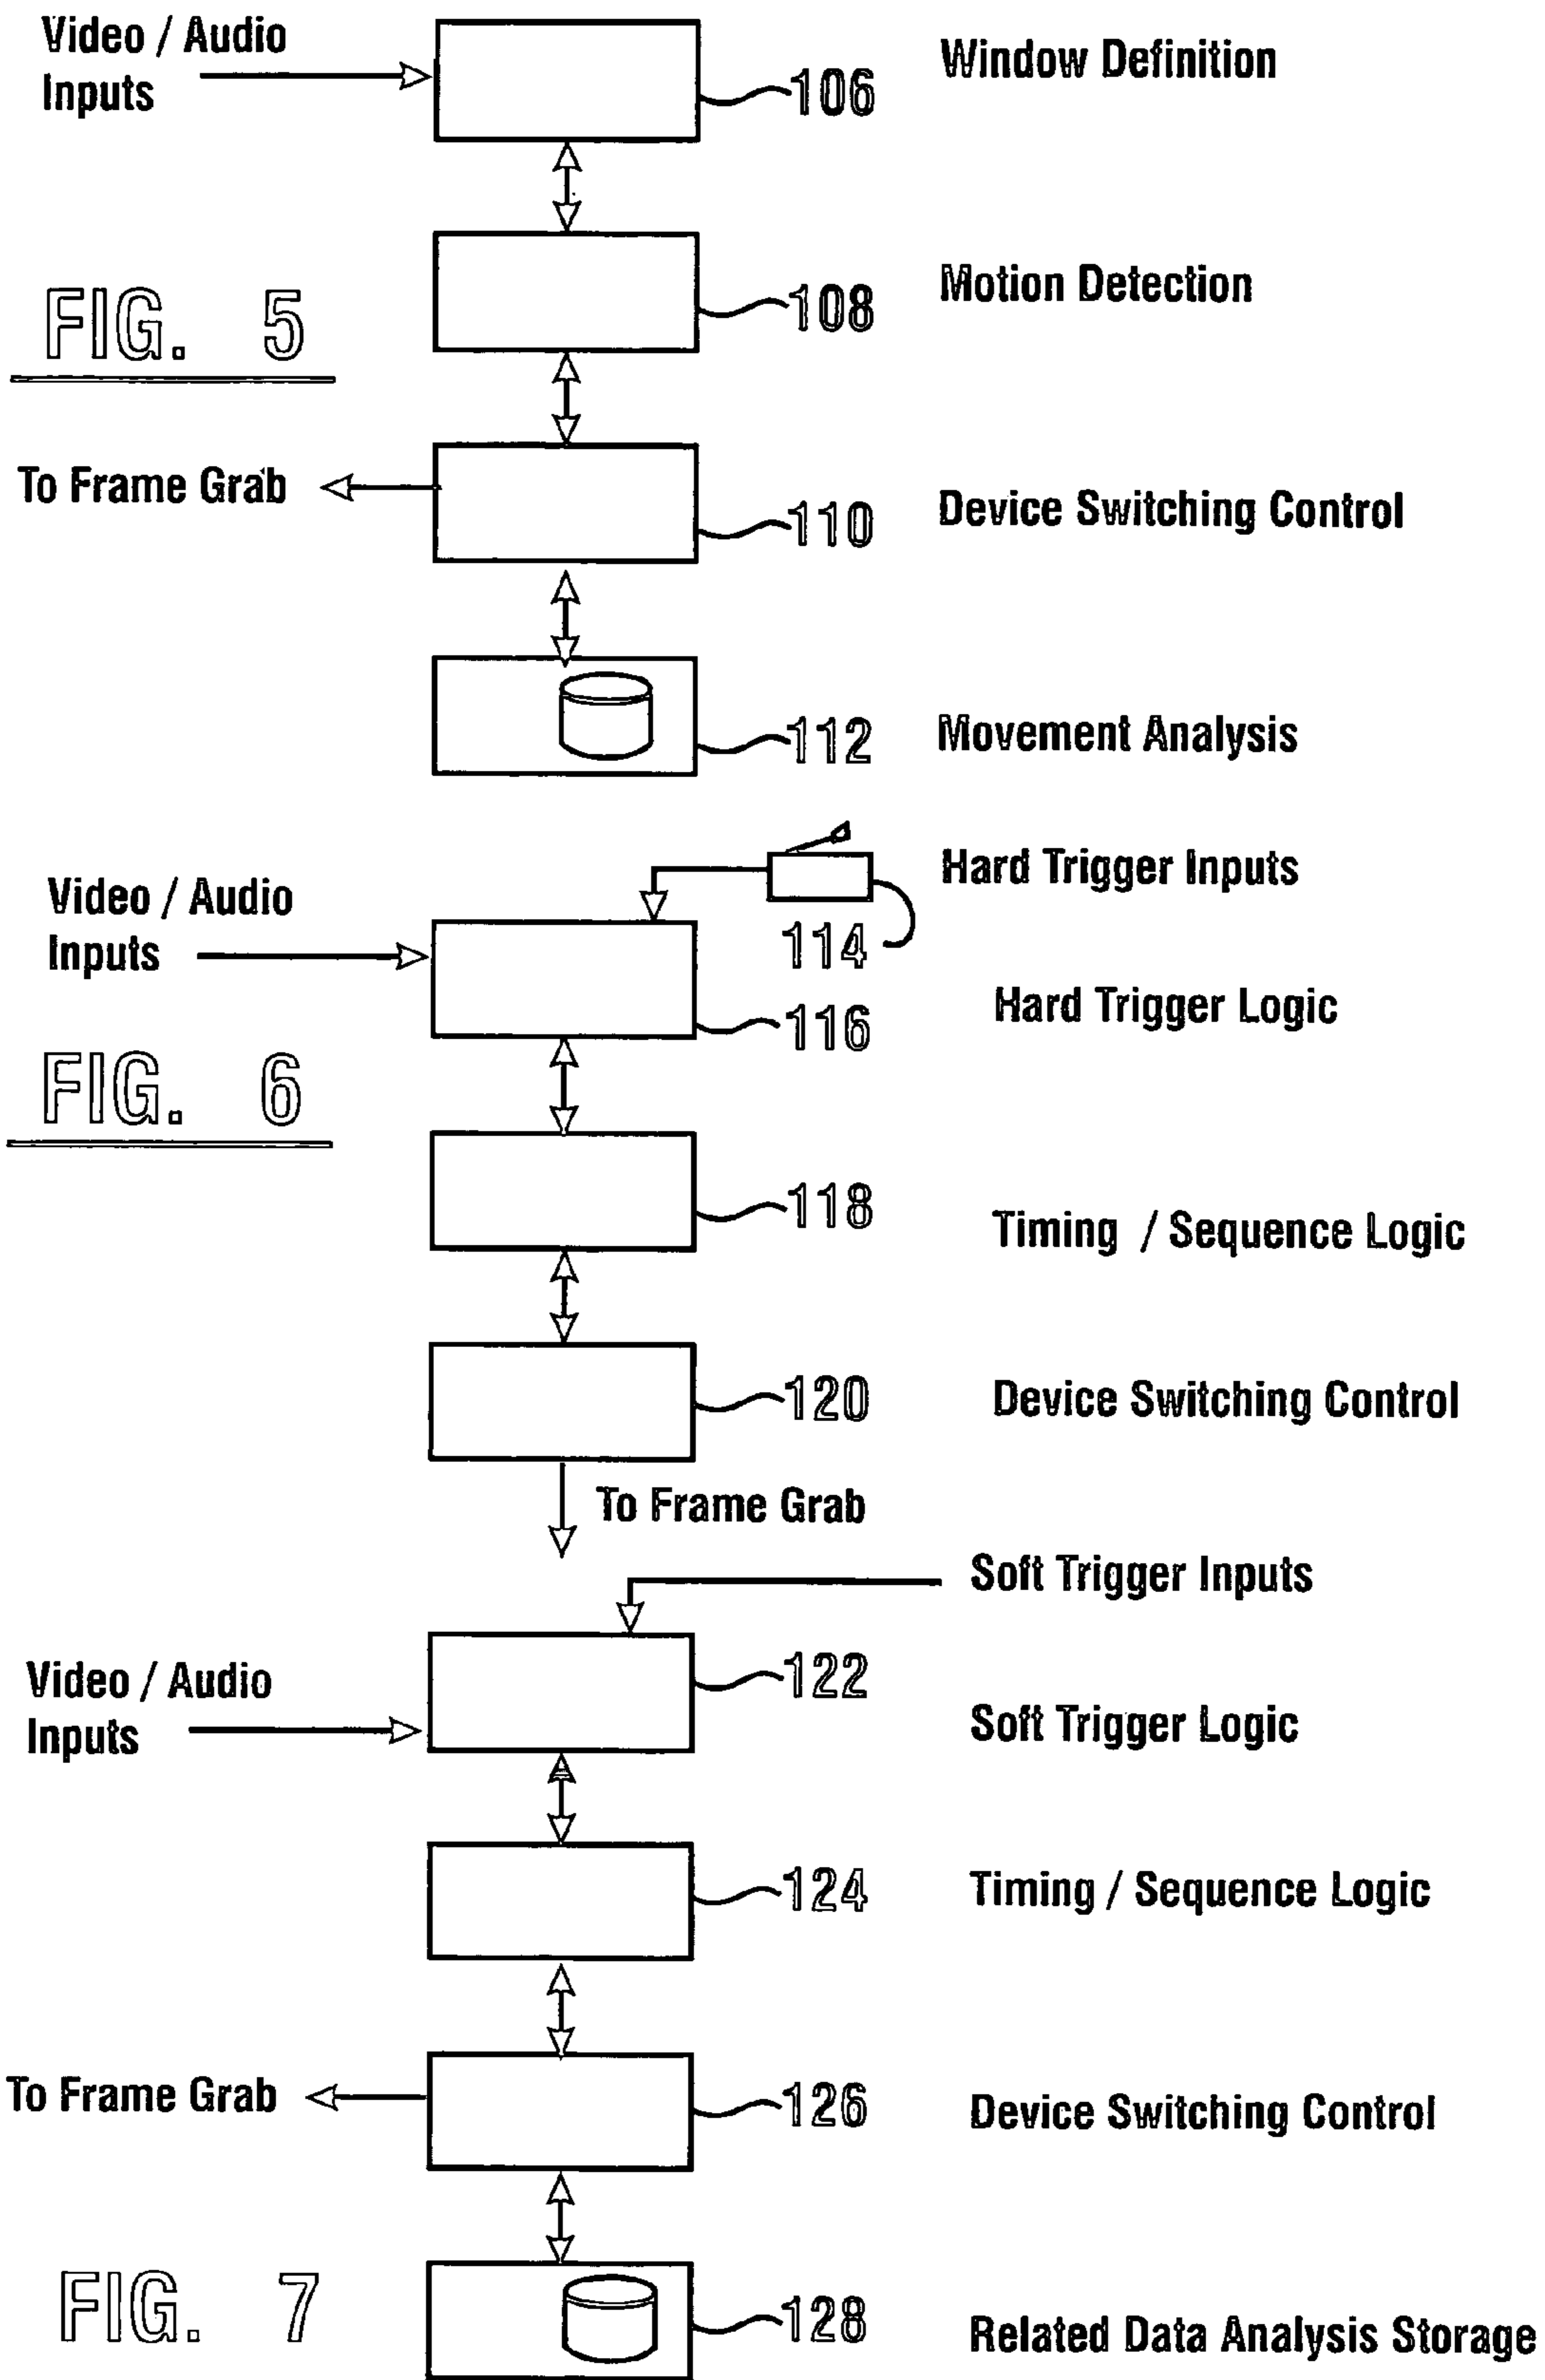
Video / Audio Inputs

106 Window Definition

FIG. 5

108 Motion Detection

To Frame Grab

110 Device Switching Control

112 Movement Analysis

Hard Trigger Inputs

Video / Audio Inputs

114

116 Hard Trigger Logic

FIG. 6

118 Timing / Sequence Logic

120 Device Switching Control

To Frame Grab

Soft Trigger Inputs

Video / Audio Inputs

122 Soft Trigger Logic

124 Timing / Sequence Logic

To Frame Grab

126 Device Switching Control

FIG. 7

128 Related Data Analysis Storage